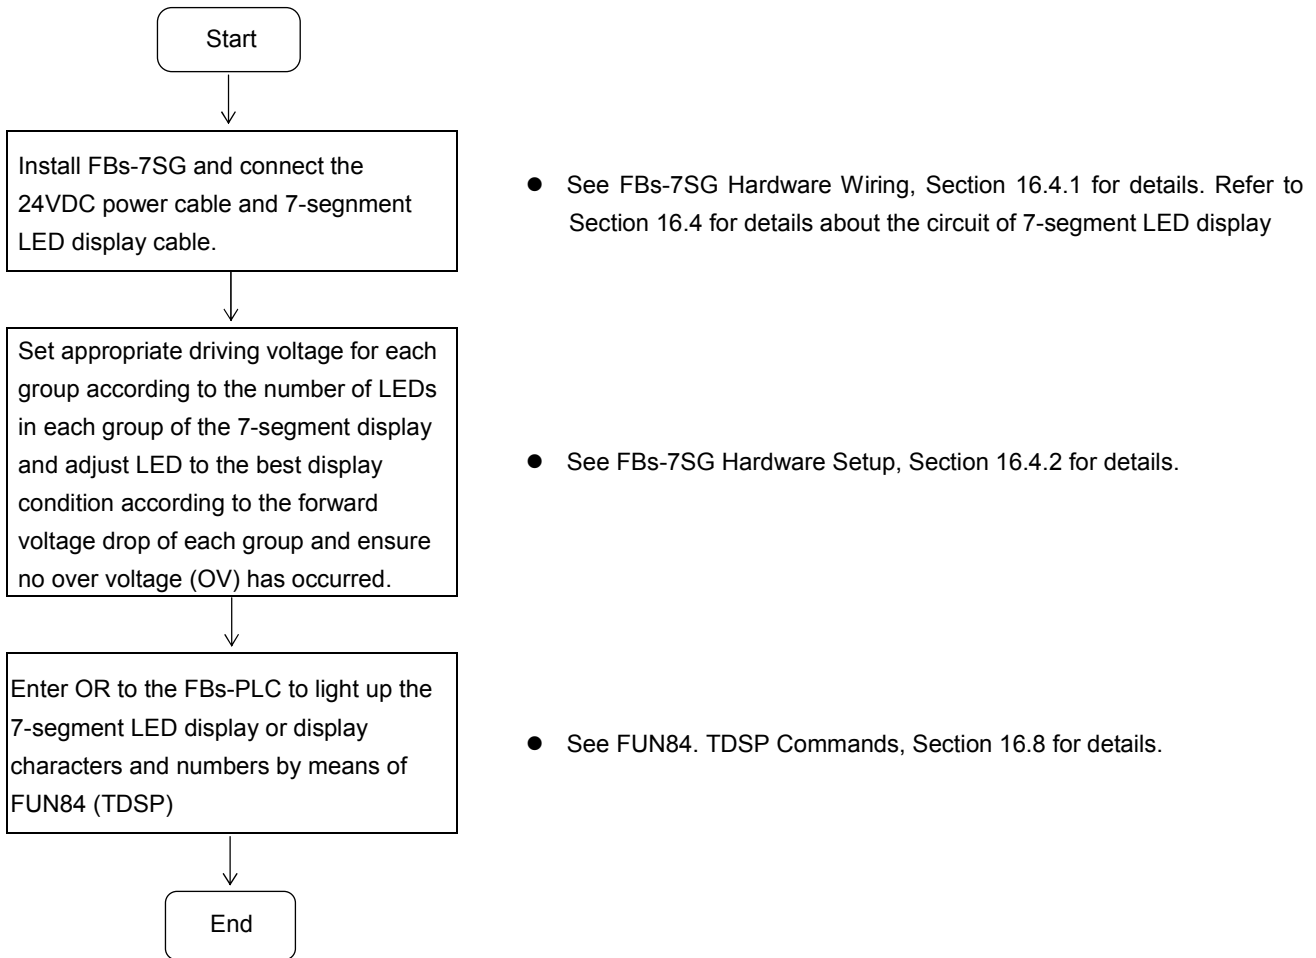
Start

Install FBs-7SG and connect the 24VDC power cable and 7-segnment LED display cable.

● See FBs-7SG Hardware Wiring, Section 16.4.1 for details. Refer to Section 16.4 for details about the circuit of 7-segment LED display

Set appropriate driving voltage for each group according to the number of LEDs in each group of the 7-segment display and adjust LED to the best display condition according to the forward voltage drop of each group and ensure no over voltage (OV) has occurred.

● See FBs-7SG Hardware Setup, Section 16.4.2 for details.

Enter OR to the FBs-PLC to light up the 7-segment LED display or display characters and numbers by means of FUN84 (TDSP)

● See FUN84. TDSP Commands, Section 16.8 for details.

End